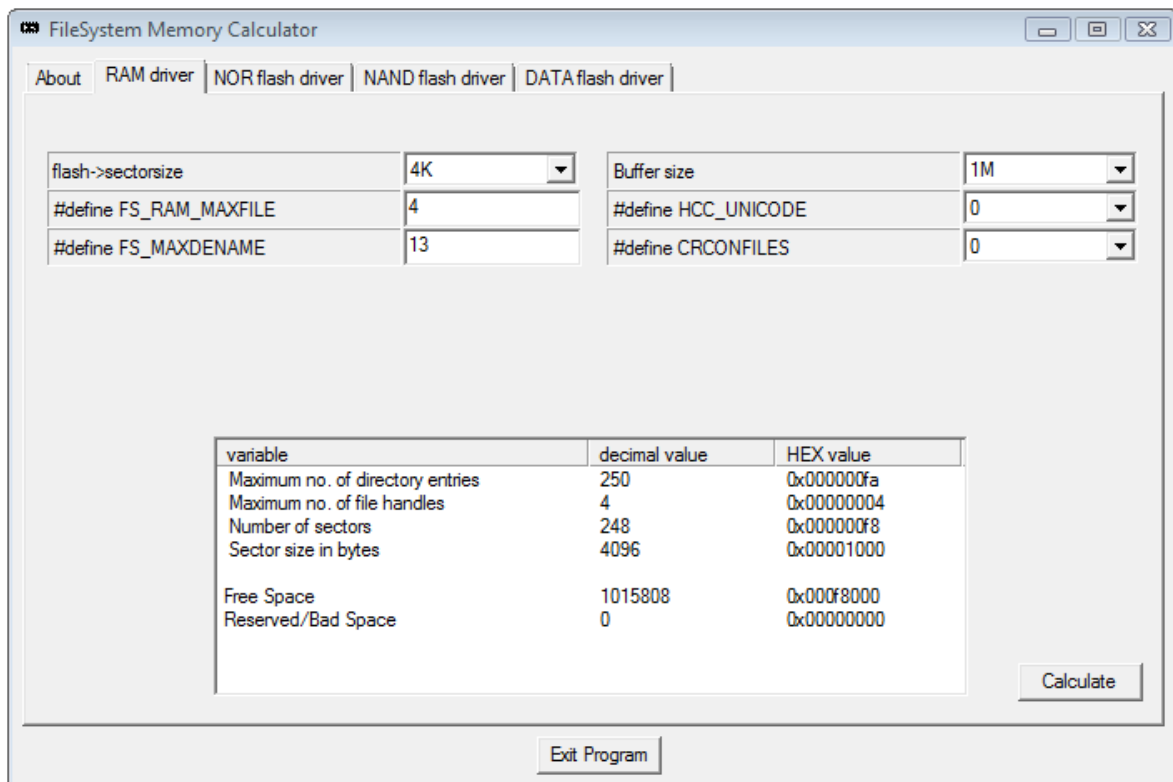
FileSystem Memory Calculator

About | RAM driver | NOR flash driver | NAND flash driver | DATA flash driver

flash->sectorsize 4K
#define FS_RAM_MAXFILE 4
#define FS_MAXDENAME 13

Buffer size 1M
#define HCC_UNICODE 0
#define CRCONFILES 0

| variable | decimal value | HEX value |
|---|---|---|
| Maximum no. of directory entries | 250 | 0x000000fa |
| Maximum no. of file handles | 4 | 0x00000004 |
| Number of sectors | 248 | 0x000000f8 |
| Sector size in bytes | 4096 | 0x00001000 |
| Free Space | 1015808 | 0x000f8000 |
| Reserved/Bad Space | 0 | 0x00000000 |

Calculate

Exit Program